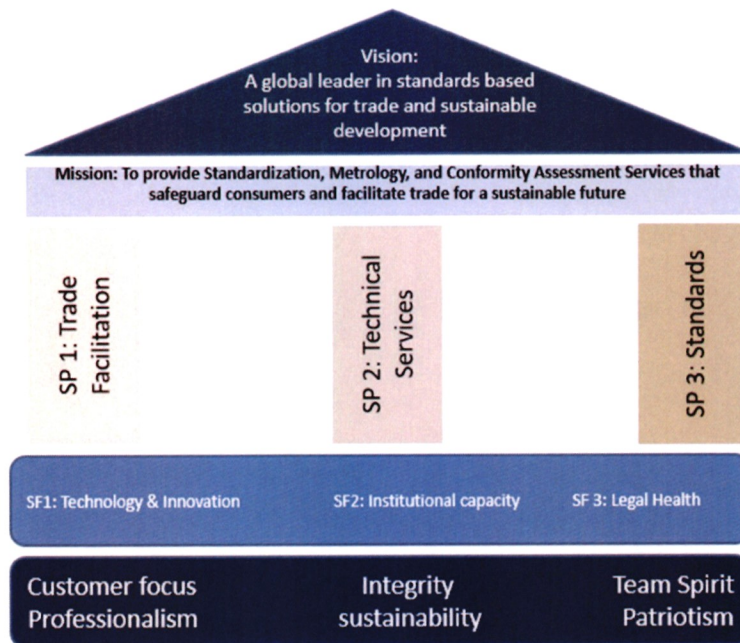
Vision:
A global leader in standards based solutions for trade and sustainable development

Mission: To provide Standardization, Metrology, and Conformity Assessment Services that safeguard consumers and facilitate trade for a sustainable future

SP 1: Trade Facilitation

SP 2: Technical Services

SP 3: Standards

SF1: Technology & Innovation

SF2: Institutional capacity

SF 3: Legal Health

Customer focus
Professionalism

Integrity
sustainability

Team Spirit
Patriotism